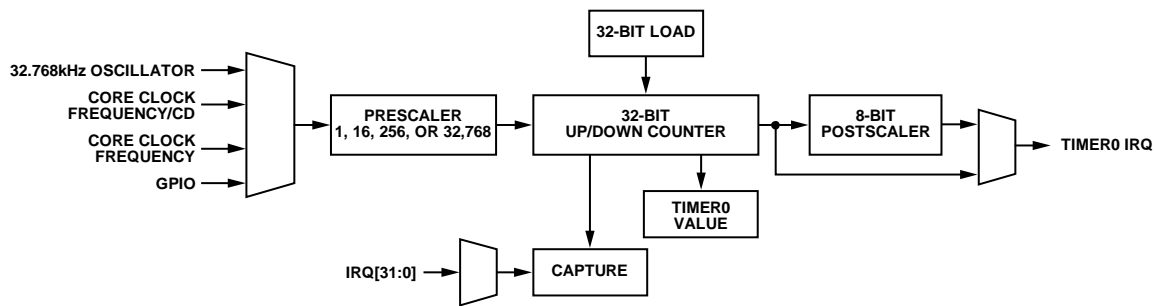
32-BIT LOAD

32.768kHz OSCILLATOR

CORE CLOCK FREQUENCY/CD

CORE CLOCK FREQUENCY

GPIO

PRESCALER 1, 16, 256, OR 32,768

32-BIT UP/DOWN COUNTER

8-BIT POSTSCALER

TIMER0 IRQ

TIMER0 VALUE

IRQ[31:0]

CAPTURE